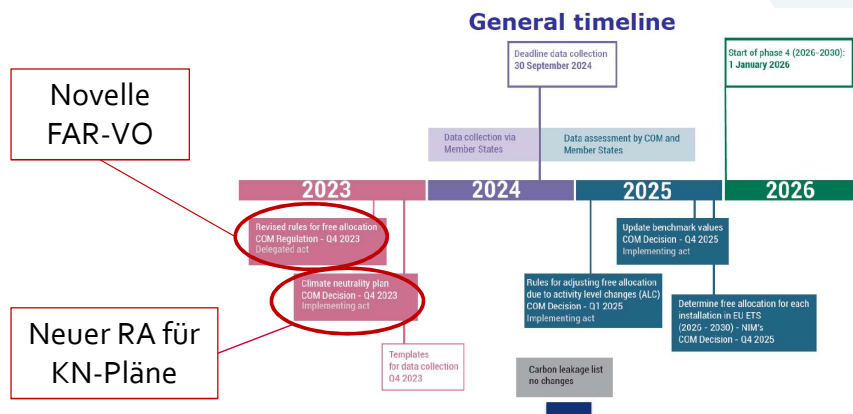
General timeline

Novelle FAR-VO

Neuer RA für KN-Pläne

Deadline data collection
30 September 2024

Start of phase 4 (2026-2030):
1 January 2026

Data collection via Member States

Data assessment by COM and Member States

2023

2024

2025

2026

Revised rules for free allocation
COM Regulation - Q4 2023
Delegated act

Climate neutrality plan
COM Decision - Q4 2023
Implementing act

Templates for data collection
Q4 2023

Update benchmark values
COM Decision - Q4 2025
Implementing act

Rules for adjusting free allocation due to activity level changes (ALC)
COM Decision - Q1 2025
Implementing act

Determine free allocation for each installation in EU ETS
(2026 - 2030) - NIM's
COM Decision - Q4 2025

Carbon leakage list
no changes